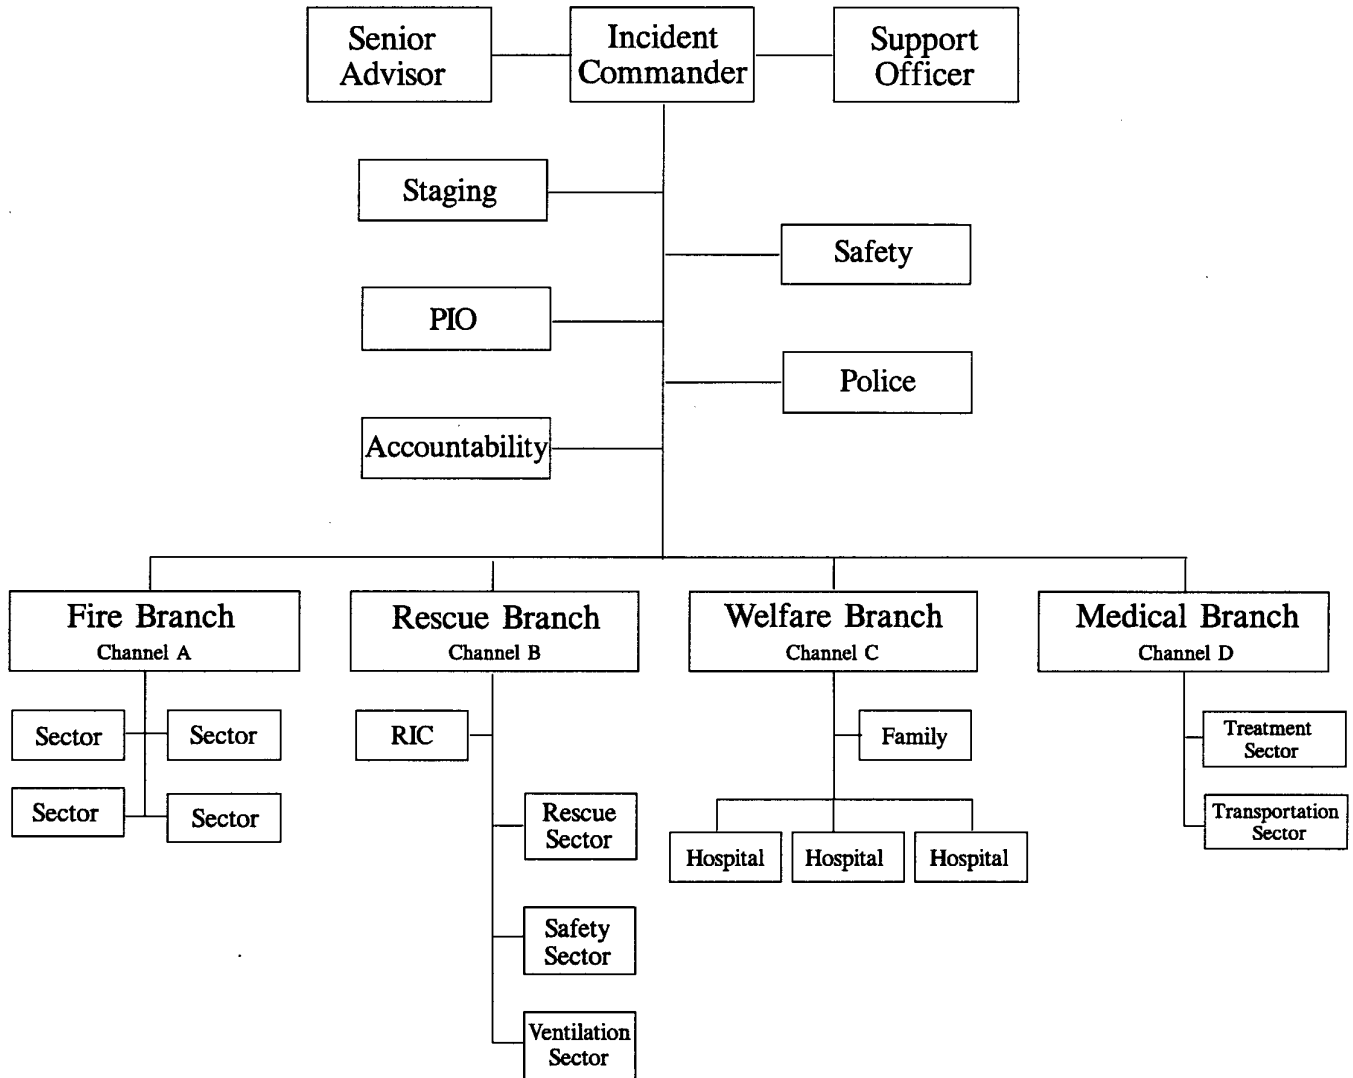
Senior Advisor

Incident Commander

Support Officer

Staging

Safety

PIO

Police

Accountability

Fire Branch
Channel A

Rescue Branch
Channel B

Welfare Branch
Channel C

Medical Branch
Channel D

Sector

Sector

Sector

Sector

RIC

Rescue Sector

Safety Sector

Ventilation Sector

Family

Hospital

Hospital

Hospital

Treatment Sector

Transportation Sector